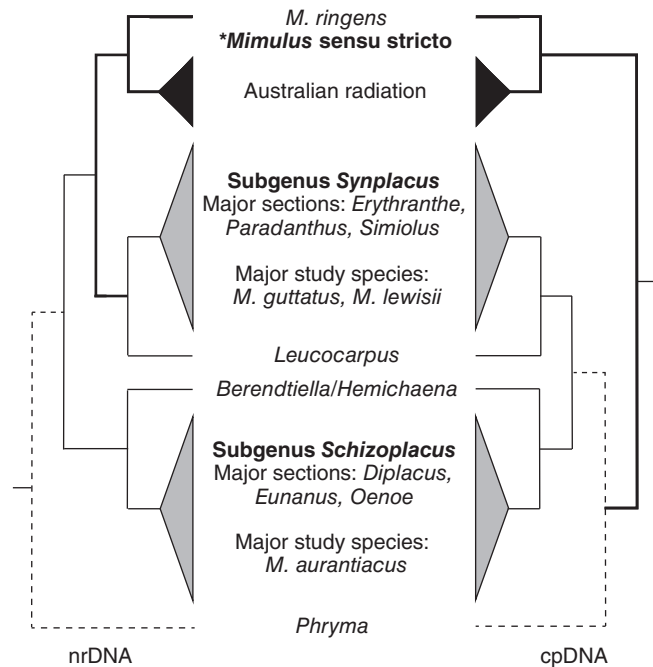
M. ringens
*Mimulus sensu stricto

Australian radiation

Subgenus Synplacus
Major sections: Erythranthe, Paradanthus, Simiolus

Major study species: M. guttatus, M. lewisii

Leucocarpus

Berendtiella/Hemichaena

Subgenus Schizoplacus
Major sections: Diplacus, Eunanus, Oenoe

Major study species: M. aurantiacus

Phryma

nrDNA

cpDNA